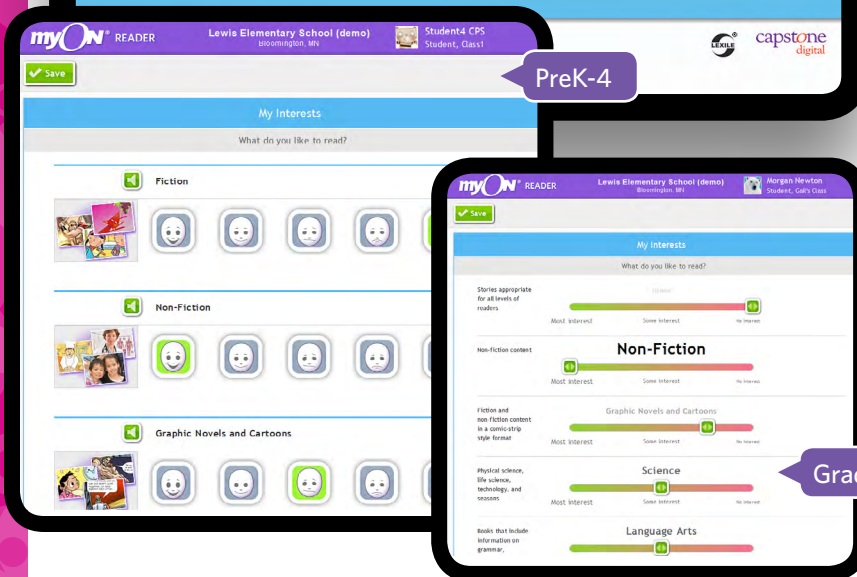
LEXILE capstone digital

myON READER Lewis Elementary School (demo) Bloomington, MN Student4 CPS Student, Class1

Save

PreK-4

My Interests

What do you like to read?

Fiction

Non-Fiction

Graphic Novels and Cartoons

myON READER Lewis Elementary School (demo) Bloomington, MN Morgan Newton Student, Gail's Class

Save

My Interests

What do you like to read?

Stories appropriate for all levels of readers

Fiction

Most Interest Some Interest No Interest

Non-fiction content

Non-Fiction

Most Interest Some Interest No Interest

Fiction and non fiction content in a comic-strip style format

Graphic Novels and Cartoons

Most Interest Some Interest No Interest

Physical science, life science, technology, and seasons

Science

Most Interest Some Interest No Interest

Books that include information on grammar,

Language Arts

Grad